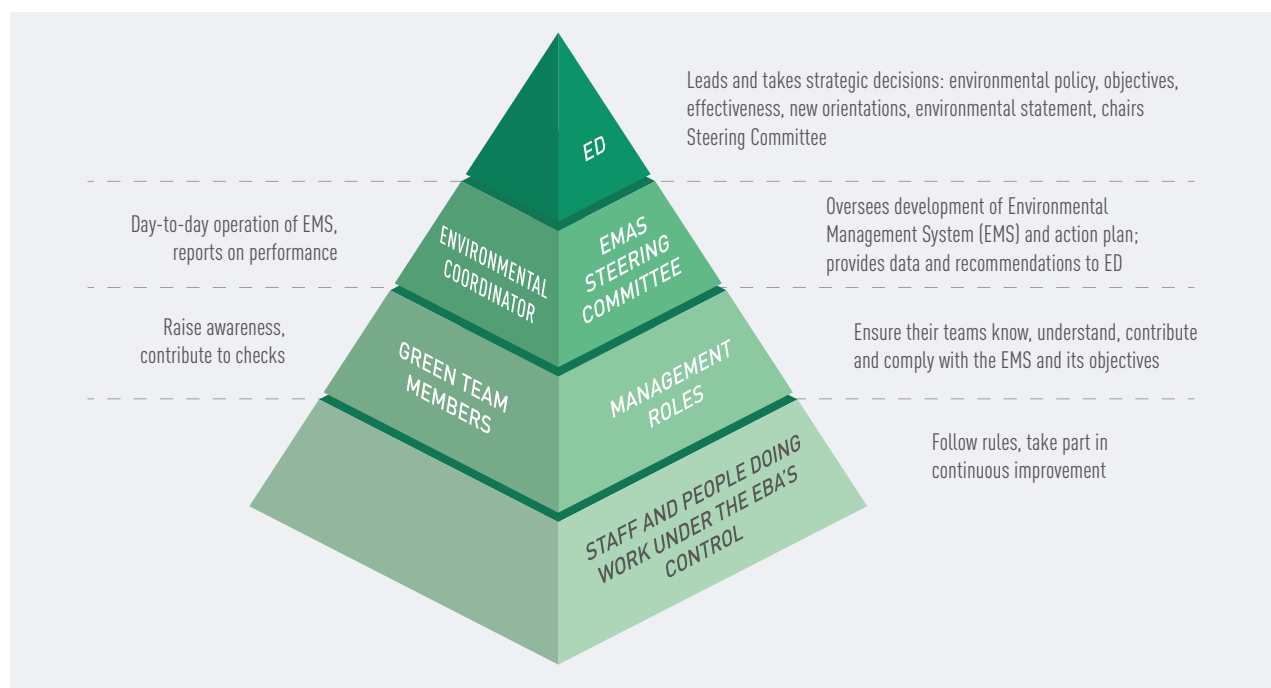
ED

Leads and takes strategic decisions: environmental policy, objectives, effectiveness, new orientations, environmental statement, chairs Steering Committee

Day-to-day operation of EMS, reports on performance

ENVIRONMENTAL COORDINATOR

EMAS STEERING COMMITTEE

Oversees development of Environmental Management System (EMS) and action plan; provides data and recommendations to ED

Raise awareness, contribute to checks

GREEN TEAM MEMBERS

MANAGEMENT ROLES

Ensure their teams know, understand, contribute and comply with the EMS and its objectives

STAFF AND PEOPLE DOING WORK UNDER THE EBA'S CONTROL

Follow rules, take part in continuous improvement